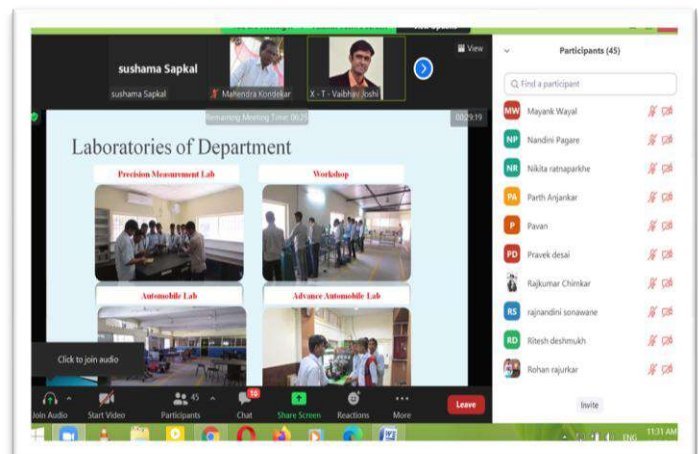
sushama Sapkal

sushama Sapkal

Mahendra Kondekar

X - T - Vaibhav Joshi

View

Remaining Meeting Time: 00:25

00:29:19

Laboratories of Department

Precision Measurement Lab

Workshop

Automobile Lab

Advance Automobile Lab

Click to join audio

Join Audio

Start Video

Participants 45

Chat 10

Share Screen

Reactions

More

Leave

Participants (45)

Find a participant

MW Mayank Wayal

NP Nandini Pagare

NR Nikita ratnaparkhe

PA Parth Anjankar

P Pavan

PD Pravek desai

Rajkumar Chimkar

RS rajnandini sonawane

RD Ritesh deshmukh

Rohan rajurkar

Invite

ENG

11:31 AM